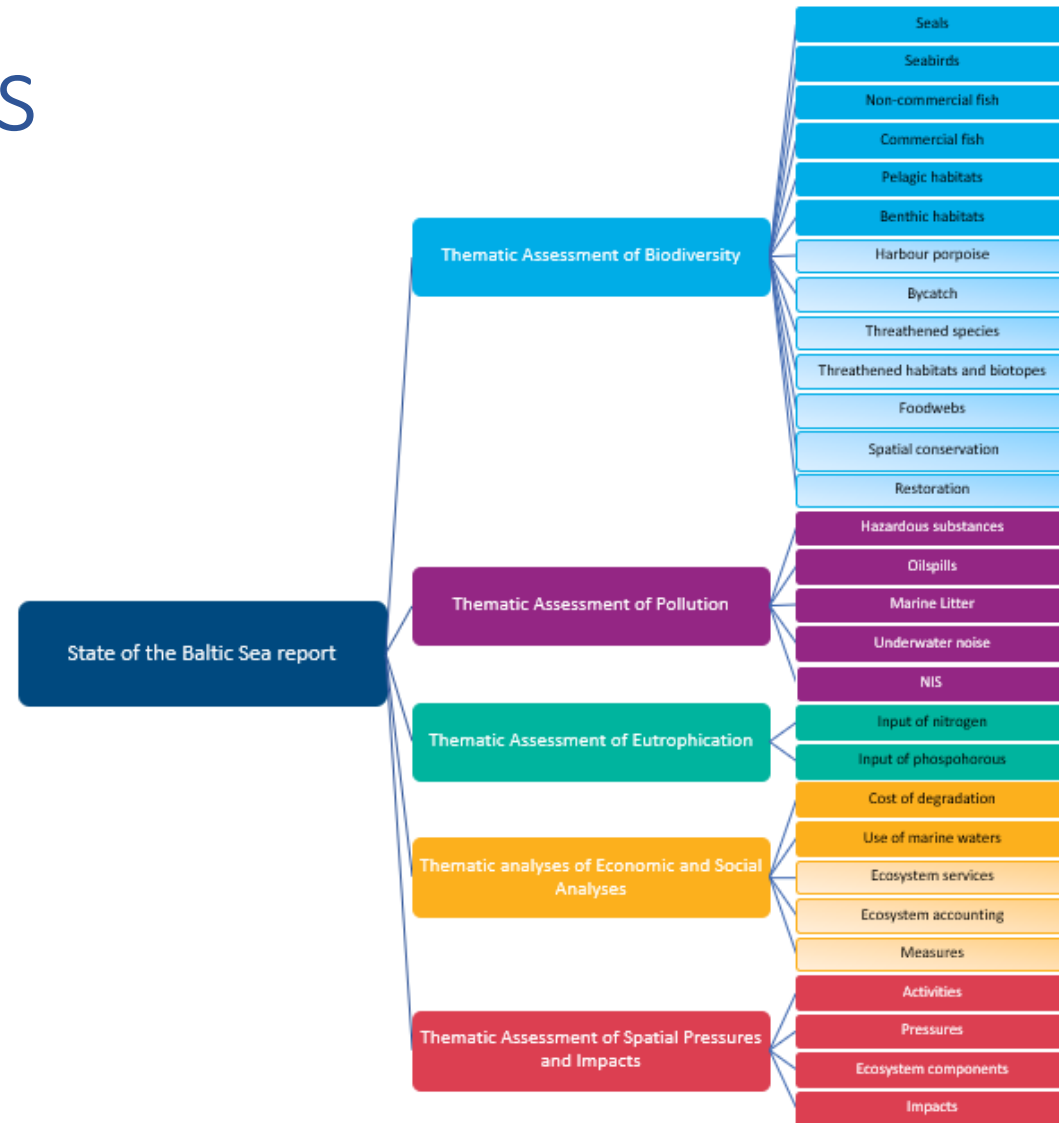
s

State of the Baltic Sea report

Thematic Assessment of Biodiversity

Seals
Seabirds
Non-commercial fish
Commercial fish
Pelagic habitats
Benthic habitats
Harbour porpoise
Bycatch
Threathened species
Threathened habitats and biotopes
Foodwebs
Spatial conservation
Restoration

Thematic Assessment of Pollution

Hazardous substances
Oilspills
Marine Litter
Underwater noise
NIS

Thematic Assessment of Eutrophication

Input of nitrogen
Input of phospohorous

Thematic analyses of Economic and Social Analyses

Cost of degradation
Use of marine waters
Ecosystem services
Ecosystem accounting
Measures

Thematic Assessment of Spatial Pressures and Impacts

Activities
Pressures
Ecosystem components
Impacts